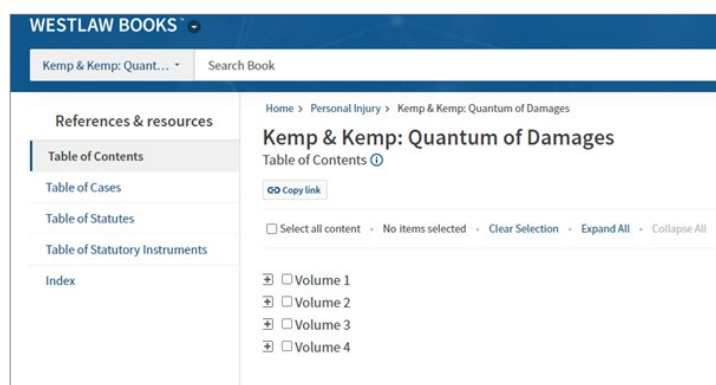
WESTLAW BOOKS™

Kemp & Kemp: Quant...

Search Book

References & resources

Table of Contents

Table of Cases

Table of Statutes

Table of Statutory Instruments

Index

Home > Personal Injury > Kemp & Kemp: Quantum of Damages

Kemp & Kemp: Quantum of Damages

Table of Contents ⓘ

Copy link

☐ Select all content • No items selected • Clear Selection • Expand All • Collapse All

☐ Volume 1
☐ Volume 2
☐ Volume 3
☐ Volume 4